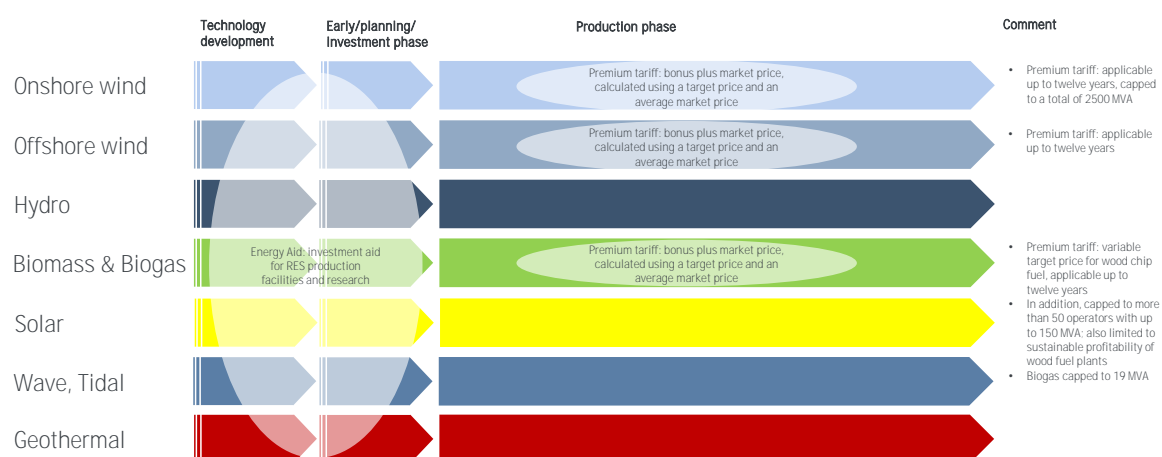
| | Technology development | Early/planning/ investment phase | Production phase | Comment |
|---|---|---|---|---|
| Onshore wind | | | Premium tariff: bonus plus market price, calculated using a target price and an average market price | • Premium tariff: applicable up to twelve years, capped to a total of 2500 MVA |
| Offshore wind | | | Premium tariff: bonus plus market price, calculated using a target price and an average market price | • Premium tariff: applicable up to twelve years |
| Hydro | | | | |
| Biomass & Biogas | Energy Aid: investment aid for RES production facilities and research | | Premium tariff: bonus plus market price, calculated using a target price and an average market price | • Premium tariff: variable target price for wood chip fuel, applicable up to twelve years • In addition, capped to more than 50 operators with up to 150 MVA: also limited to sustainable profitability of wood fuel plants • Biogas capped to 19 MVA |
| Solar | | | | |
| Wave, Tidal | | | | |
| Geothermal | | | | |